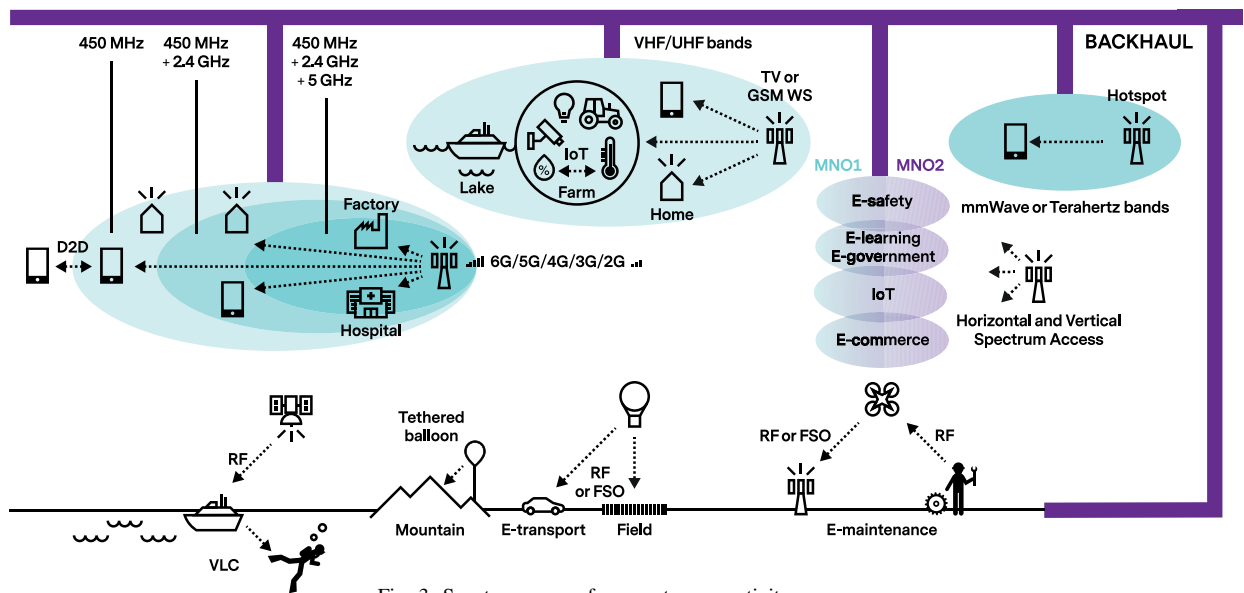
450 MHz
450 MHz + 2.4 GHz
450 MHz + 2.4 GHz + 5 GHz
VHF/UHF bands
BACKHAUL
TV or GSM WS
IoT
Lake
Farm
Home
Hotspot
MNO1
MNO2
E-safety
E-learning
E-government
IoT
E-commerce
mmWave or Terahertz bands
Horizontal and Vertical Spectrum Access
Factory
D2D
6G/5G/4G/3G/2G
Hospital
RF
Tethered balloon
RF or FSO
RF or FSO
RF
VLC
Mountain
E-transport
Field
E-maintenance
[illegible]